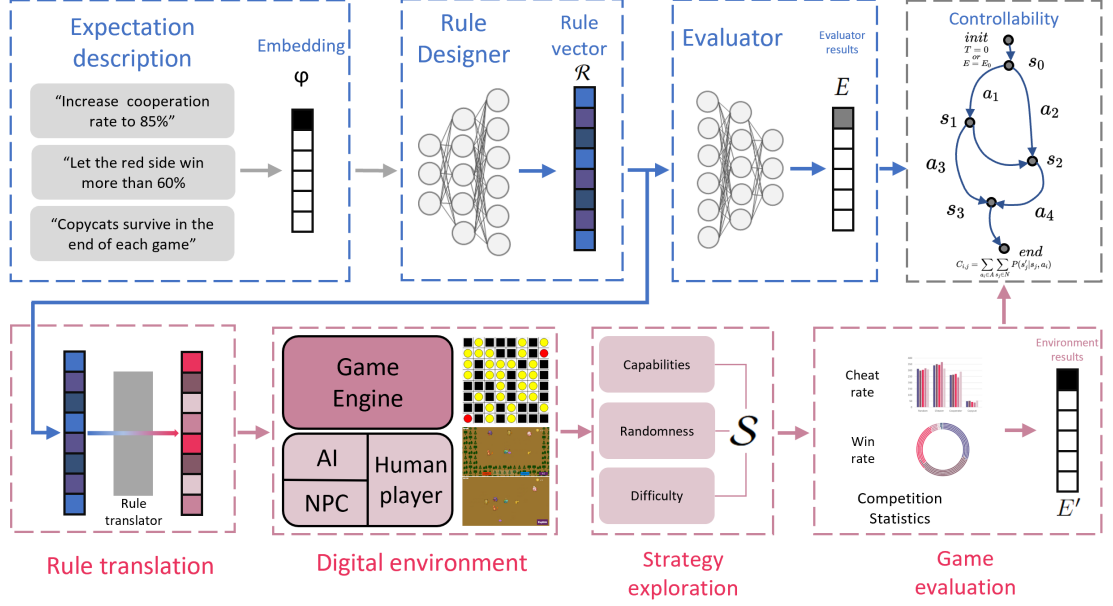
Expectation description

"Increase cooperation rate to 85%"

"Let the red side win more than 60%

"Copycats survive in the end of each game"

Embedding

φ

Rule Designer

Rule vector

$\mathcal{R}$

Evaluator

Evaluator results

$E$

Controllability

$init$
$T=0$
$or$
$E=E_0$

$s_0$

$a_1$

$a_2$

$s_1$

$s_2$

$a_3$

$s_3$

$a_4$

$end$

$C_{i,j} = \sum_{a_i \in A} \sum_{s_j \in N} P(s_j'|s_j, a_i)$

Rule translator

Rule translation

Game Engine

AI

NPC

Human player

Digital environment

Capabilities

Randomness

Difficulty

$S$

Strategy exploration

Cheat rate

Win rate

Competition Statistics

Environment results

$E'$

Game evaluation